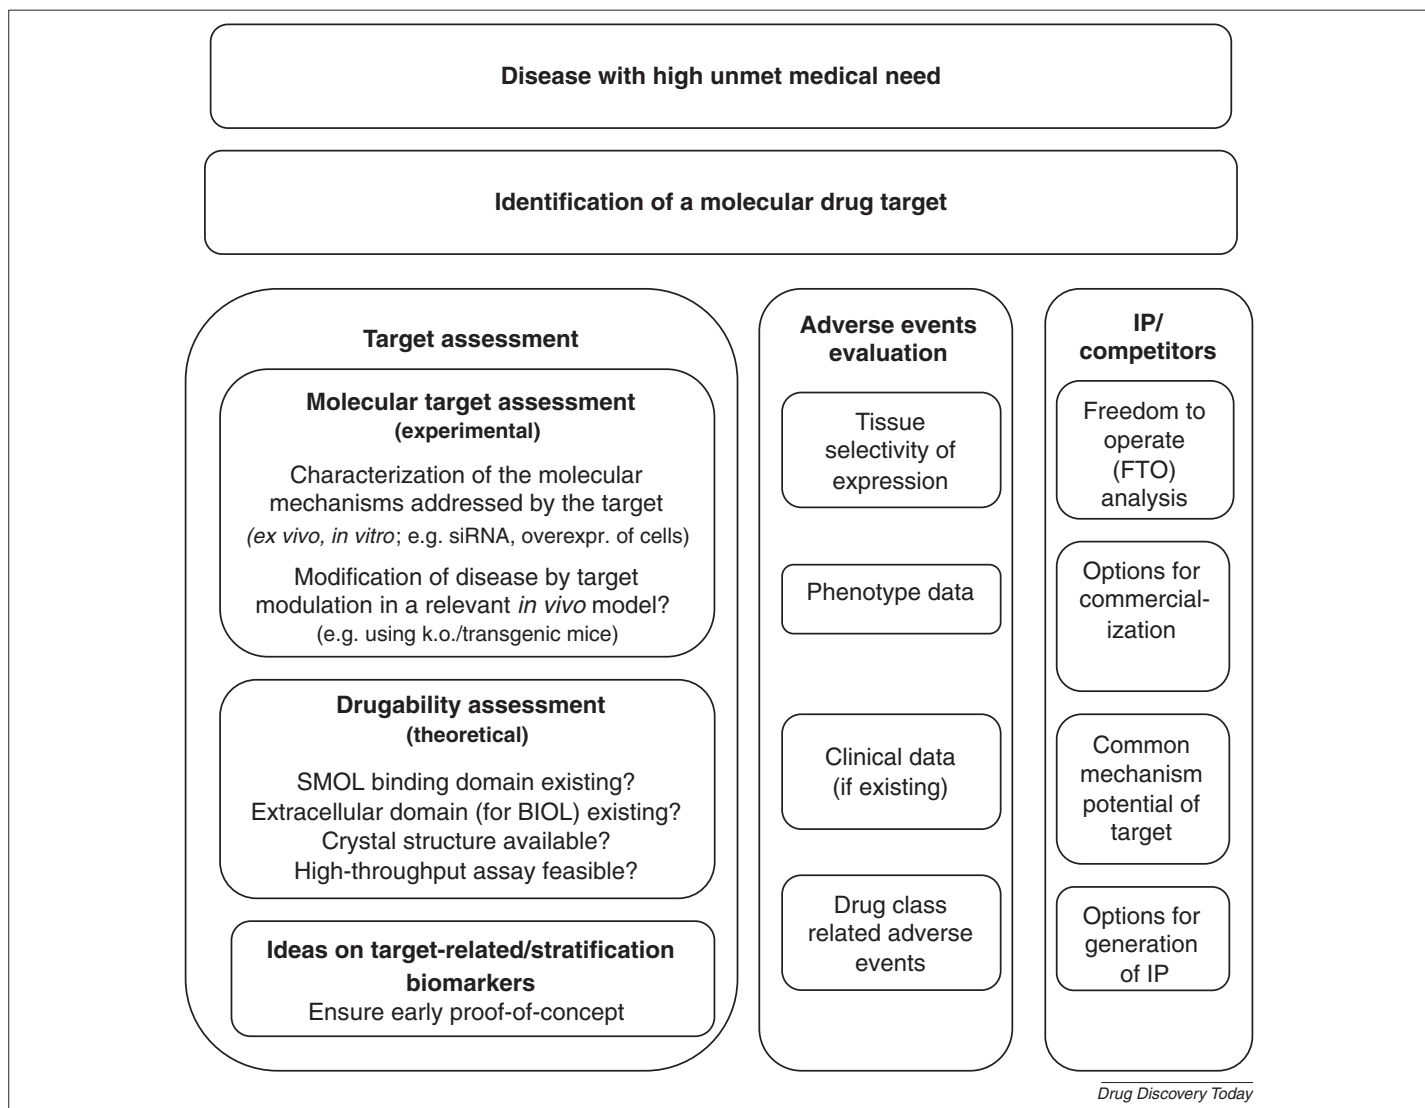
Disease with high unmet medical need

Identification of a molecular drug target

Target assessment

Molecular target assessment (experimental)

Characterization of the molecular mechanisms addressed by the target (ex vivo, in vitro; e.g. siRNA, overexpr. of cells)

Modification of disease by target modulation in a relevant in vivo model? (e.g. using k.o./transgenic mice)

Drugability assessment (theoretical)

SMOL binding domain existing?
Extracellular domain (for BIOL) existing?
Crystal structure available?
High-throughput assay feasible?

Ideas on target-related/stratification biomarkers
Ensure early proof-of-concept

Adverse events evaluation

Tissue selectivity of expression

Phenotype data

Clinical data (if existing)

Drug class related adverse events

IP/ competitors

Freedom to operate (FTO) analysis

Options for commercialization

Common mechanism potential of target

Options for generation of IP

Drug Discovery Today